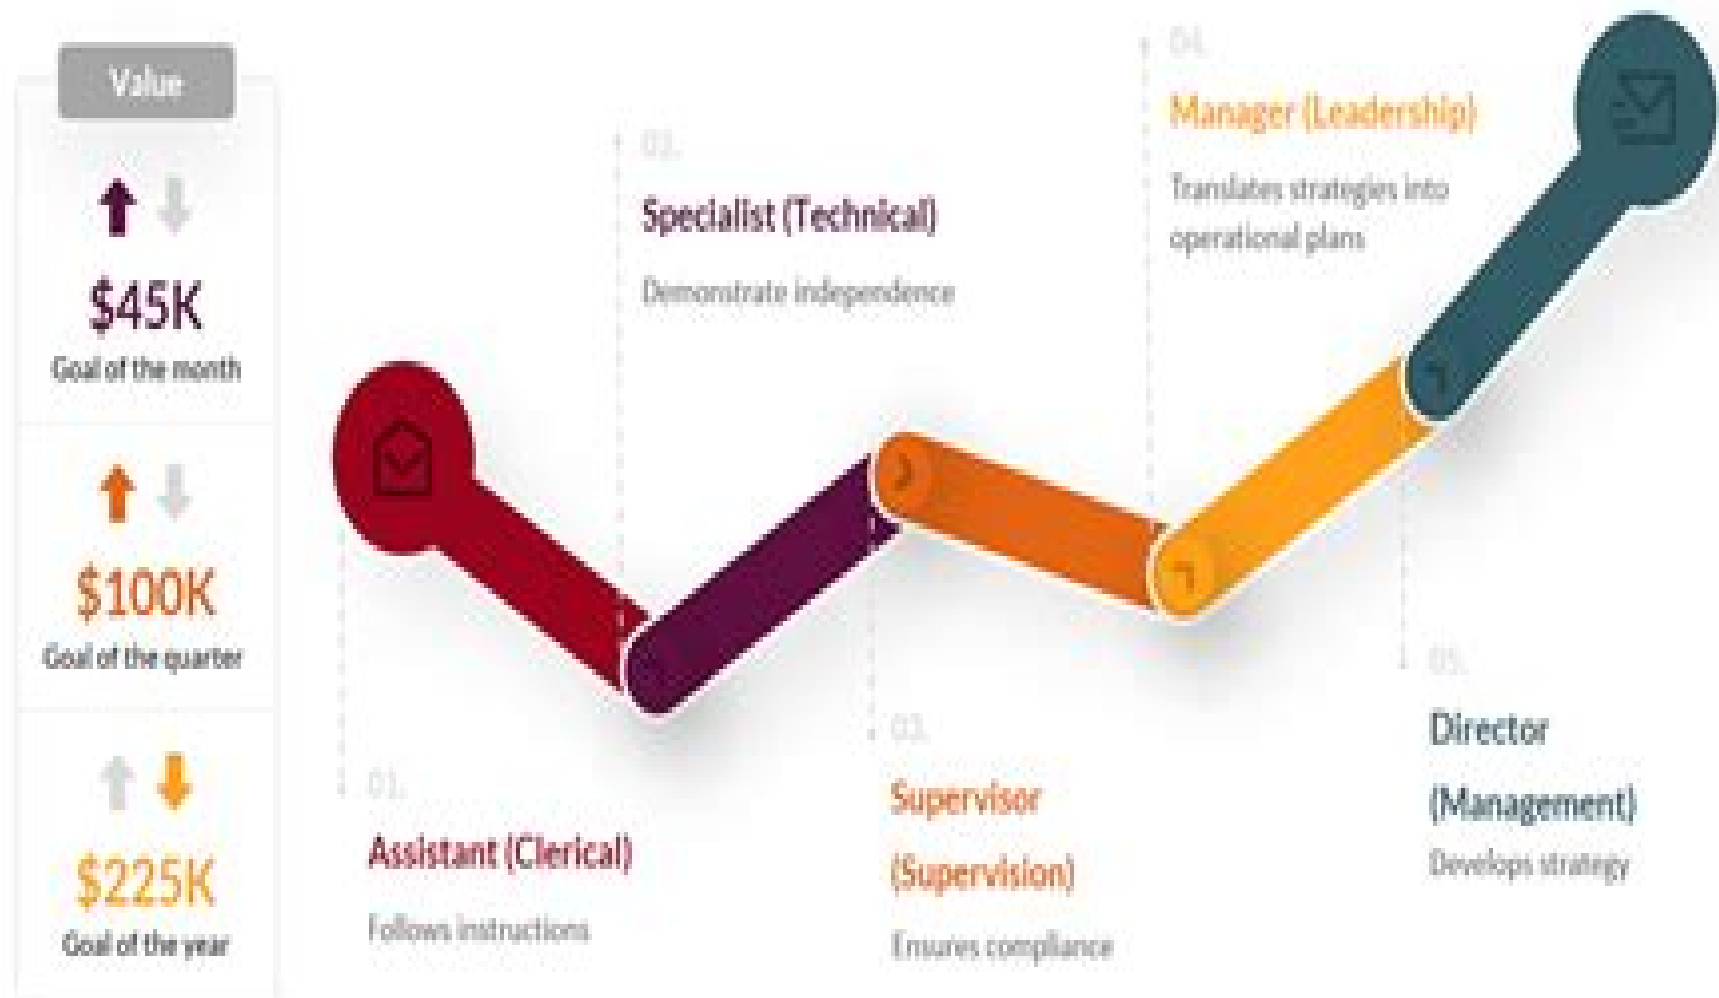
Value

$45K
Goal of the month

$100K
Goal of the quarter

$225K
Goal of the year

02.
Specialist (Technical)
Demonstrate independence

04.
Manager (Leadership)
Translates strategies into operational plans

01.
Assistant (Clerical)
Follows instructions

03.
Supervisor (Supervision)
Ensures compliance

05.
Director (Management)
Develops strategy